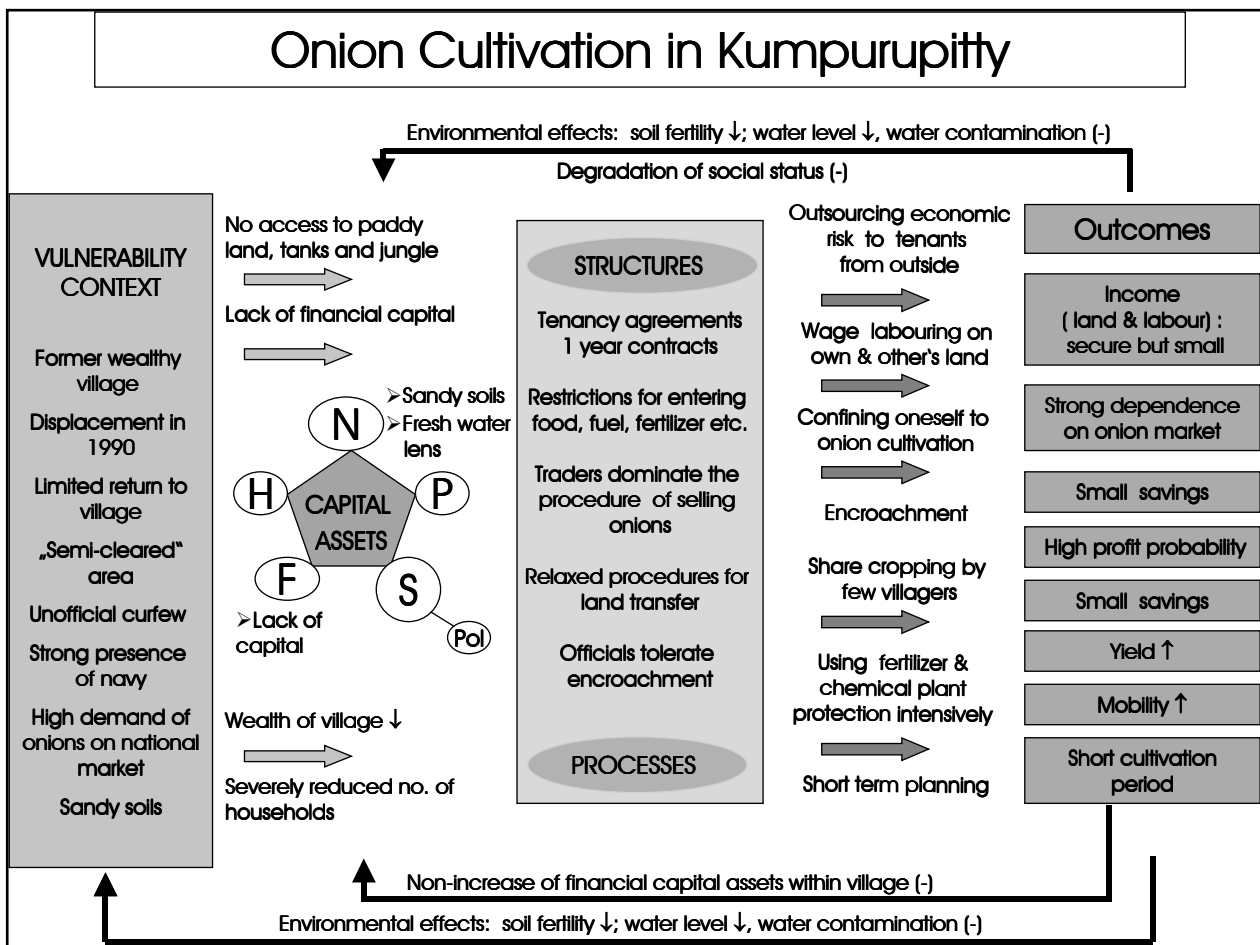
Onion Cultivation in Kumpurupitty

Environmental effects: soil fertility ↓; water level ↓, water contamination (-)

Degradation of social status (-)

VULNERABILITY CONTEXT

Former wealthy village

Displacement in 1990

Limited return to village

„Semi-cleared" area

Unofficial curfew

Strong presence of navy

High demand of onions on national market

Sandy soils

No access to paddy land, tanks and jungle

Lack of financial capital

N

➢Sandy soils
➢Fresh water lens

H

CAPITAL ASSETS

P

F

S

Pol

➢Lack of capital

Wealth of village ↓

Severely reduced no. of households

STRUCTURES

Tenancy agreements 1 year contracts

Restrictions for entering food, fuel, fertilizer etc.

Traders dominate the procedure of selling onions

Relaxed procedures for land transfer

Officials tolerate encroachment

PROCESSES

Outsourcing economic risk to tenants from outside

Wage labouring on own & other's land

Confining oneself to onion cultivation

Encroachment

Share cropping by few villagers

Using fertilizer & chemical plant protection intensively

Short term planning

Outcomes

Income ( land & labour) : secure but small

Strong dependence on onion market

Small savings

High profit probability

Small savings

Yield ↑

Mobility ↑

Short cultivation period

Non-increase of financial capital assets within village (-)

Environmental effects: soil fertility ↓; water level ↓, water contamination (-)